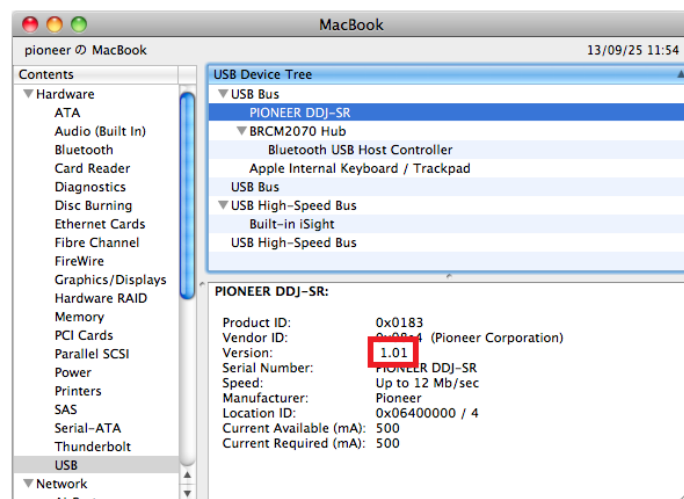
MacBook

pioneer の MacBook

13/09/25 11:54

Contents
Hardware
ATA
Audio (Built In)
Bluetooth
Card Reader
Diagnostics
Disc Burning
Ethernet Cards
Fibre Channel
FireWire
Graphics/Displays
Hardware RAID
Memory
PCI Cards
Parallel SCSI
Power
Printers
SAS
Serial-ATA
Thunderbolt
USB
Network

USB Device Tree
USB Bus
PIONEER DDJ-SR
BRCM2070 Hub
Bluetooth USB Host Controller
Apple Internal Keyboard / Trackpad
USB Bus
USB High-Speed Bus
Built-in iSight
USB High-Speed Bus

PIONEER DDJ-SR:

| | |
|---|---|
| Product ID: | 0x0183 |
| Vendor ID: | 0x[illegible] (Pioneer Corporation) |
| Version: | 1.01 |
| Serial Number: | PIONEER DDJ-SR |
| Speed: | Up to 12 Mb/sec |
| Manufacturer: | Pioneer |
| Location ID: | 0x06400000 / 4 |
| Current Available (mA): | 500 |
| Current Required (mA): | 500 |